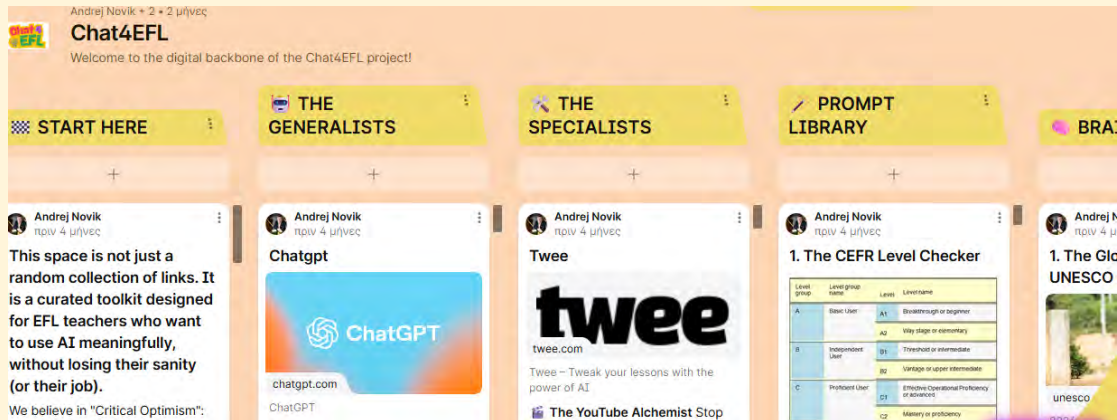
Andrej Novik + 2 • 2 μήνες

Chat4EFL

Chat4EFL

Welcome to the digital backbone of the Chat4EFL project!

START HERE

+

Andrej Novik
πριν 4 μήνες

This space is not just a random collection of links. It is a curated toolkit designed for EFL teachers who want to use AI meaningfully, without losing their sanity (or their job).

We believe in "Critical Optimism":

THE GENERALISTS

+

Andrej Novik
πριν 4 μήνες

Chatgpt

ChatGPT

chatgpt.com

ChatGPT

THE SPECIALISTS

+

Andrej Novik
πριν 4 μήνες

Twee

twee

twee.com

Twee – Tweak your lessons with the power of AI

The YouTube Alchemist Stop

PROMPT LIBRARY

+

Andrej Novik
πριν 4 μήνες

1. The CEFR Level Checker

| Level group | Level group name | Level | Level name |
|---|---|---|---|
| A | Basic User | A1 | Breakthrough or beginner |
| | | A2 | Way stage or elementary |
| B | Independent User | B1 | Threshold or intermediate |
| | | B2 | Vantage or upper intermediate |
| C | Proficient User | C1 | Effective Operational Proficiency or advanced |
| | | C2 | Mastery or proficiency |

BRA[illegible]

+

Andrej Novik
πριν 4 μήνες

1. The Glo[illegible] UNESCO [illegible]

unesco